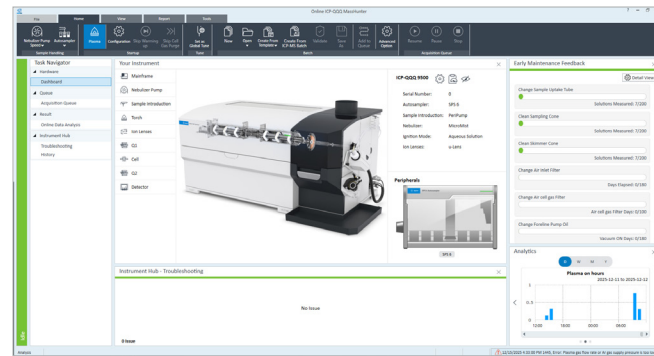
Online ICP-QQQ MassHunter

File | Home | View | Report | Tools

Nebulizer Pump Speed | Autosampler | Sample Handling | Plasma | Configuration | Stop Warmup | Stop Fall-on Purge | Startup | Set as Global Tune | Tune | New | Open | Create From Template | Create From ICP-MS Batch | Validate | Save As | Batch | Add to Queue | Advanced Option | Resume | Pause | Stop | Acquisition Queue

Task Navigator
Hardware
Dashboard
Queue
Acquisition Queue
Result
Online Data Analysis
Instrument Hub
Troubleshooting
History

Your Instrument
Mainframe
Nebulizer Pump
Sample Introduction
Torch
Ion Lenses
Q1
Cell
Q2
Detector

ICP-QQQ 9500
Serial Number: 0
Autosampler: SPS 6
Sample Introduction: PeriPump
Nebulizer: MicroMist
Ignition Mode: Aqueous Solution
Ion Lenses: x-Lens

Peripherals
SPS 6

Early Maintenance Feedback
Detail View
Change Sample Uptake Tube
Solutions Measured: 7/200
Clean Sampling Cone
Solutions Measured: 7/200
Clean Skimmer Cone
Solutions Measured: 7/200
Change Air Inlet Filter
Days Elapsed: 0/180
Change Air cell gas Filter
Air cell gas Filter Days: 0/180
Change Foreline Pump Oil
Vacuum ON Days: 0/180

Analytics
Plasma on hours
2025-12-11 to 2025-12-12
12:00 18:00 00:00 06:00

Instrument Hub - Troubleshooting
No Issue
0 Issue

Analysis
12/10/2025 4:20:30 PM (ARI), Error: Plasma gas flow rate or Ar gas supply pressure is too lo